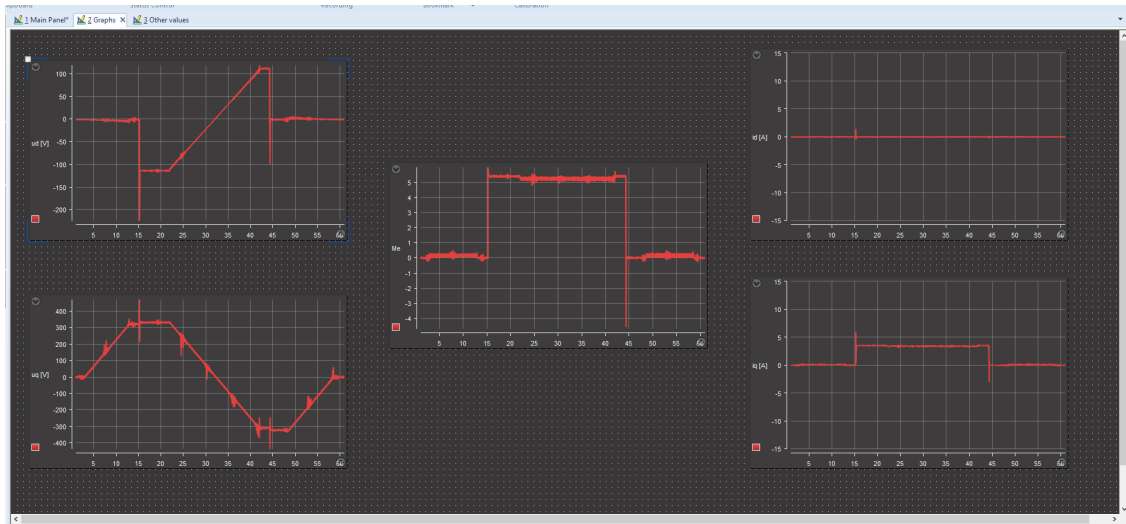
Clipboard Status Control Recording Bookmark Calibration

1 Main Panel* 2 Graphs × 3 Other values

100
0
-50
-100
-150
-200
ud [V]
5 10 15 20 25 30 35 40 45 50 55 60

400
300
200
100
0
-100
-200
-300
-400
uq [V]
5 10 15 20 25 30 35 40 45 50 55 60

5
4
3
2
1
0
-1
-2
-3
-4
Me
5 10 15 20 25 30 35 40 45 50 55 60

15
10
5
0
-5
-10
-15
id [A]
5 10 15 20 25 30 35 40 45 50 55 60

15
10
5
0
-5
-10
-15
iq [A]
5 10 15 20 25 30 35 40 45 50 55 60